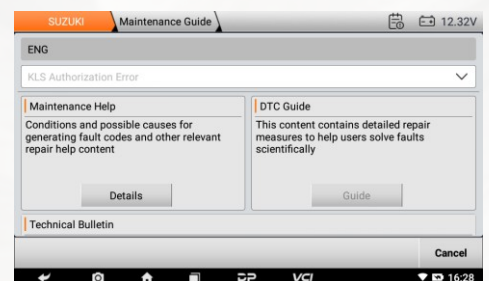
SUZUKI
Maintenance Guide
12.32V

ENG

KLS Authorization Error

Maintenance Help

Conditions and possible causes for generating fault codes and other relevant repair help content

Details

DTC Guide

This content contains detailed repair measures to help users solve faults scientifically

Guide

Technical Bulletin

Cancel

VCI
16:28